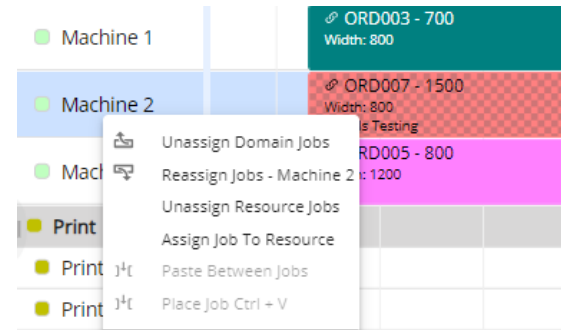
Machine 1
ORD003 - 700
Width: 800

Machine 2
ORD007 - 1500
Width: 800
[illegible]s Testing

Mach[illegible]
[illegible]RD005 - 800
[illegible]: 1200

Print
Print
Print

Unassign Domain Jobs
Reassign Jobs - Machine 2
Unassign Resource Jobs
Assign Job To Resource
Paste Between Jobs
Place Job Ctrl + V